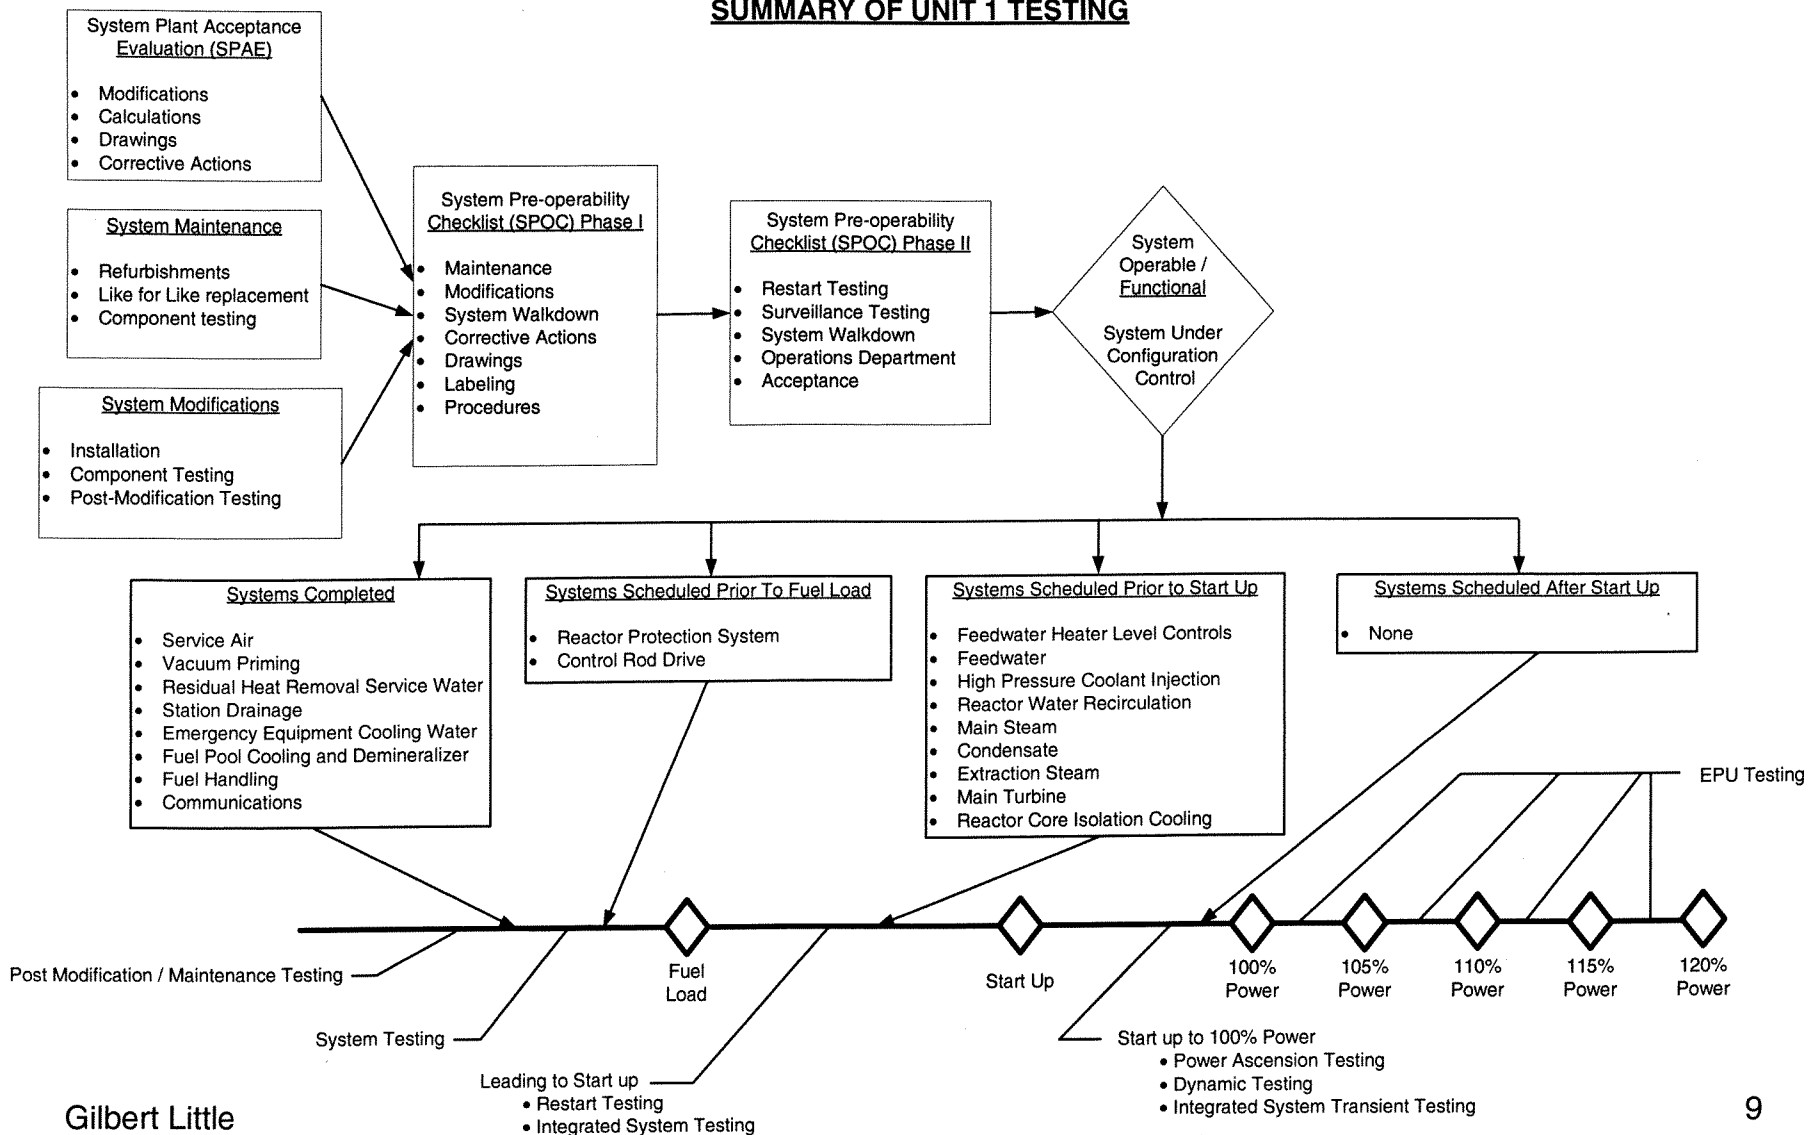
SUMMARY OF UNIT 1 TESTING

System Plant Acceptance Evaluation (SPAE)

- Modifications
- Calculations
- Drawings
- Corrective Actions

System Maintenance

- Refurbishments
- Like for Like replacement
- Component testing

System Modifications

- Installation
- Component Testing
- Post-Modification Testing

System Pre-operability Checklist (SPOC) Phase I

- Maintenance
- Modifications
- System Walkdown
- Corrective Actions
- Drawings
- Labeling
- Procedures

System Pre-operability Checklist (SPOC) Phase II

- Restart Testing
- Surveillance Testing
- System Walkdown
- Operations Department
- Acceptance

System Operable / Functional

System Under Configuration Control

Systems Completed

- Service Air
- Vacuum Priming
- Residual Heat Removal Service Water
- Station Drainage
- Emergency Equipment Cooling Water
- Fuel Pool Cooling and Demineralizer
- Fuel Handling
- Communications

Systems Scheduled Prior To Fuel Load

- Reactor Protection System
- Control Rod Drive

Systems Scheduled Prior to Start Up

- Feedwater Heater Level Controls
- Feedwater
- High Pressure Coolant Injection
- Reactor Water Recirculation
- Main Steam
- Condensate
- Extraction Steam
- Main Turbine
- Reactor Core Isolation Cooling

Systems Scheduled After Start Up

- None

EPU Testing

Fuel Load

Start Up

100% Power

105% Power

110% Power

115% Power

120% Power

Post Modification / Maintenance Testing

System Testing

Leading to Start up
• Restart Testing
• Integrated System Testing

Start up to 100% Power
• Power Ascension Testing
• Dynamic Testing
• Integrated System Transient Testing

Gilbert Little

9